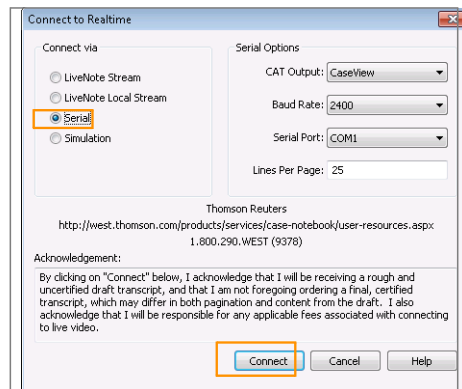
Connect to Realtime

Connect via

LiveNote Stream

LiveNote Local Stream

Serial

Simulation

Serial Options

CAT Output: CaseView

Baud Rate: 2400

Serial Port: COM1

Lines Per Page: 25

Thomson Reuters

http://west.thomson.com/products/services/case-notebook/user-resources.aspx

1.800.290.WEST (9378)

Acknowledgement:

By clicking on "Connect" below, I acknowledge that I will be receiving a rough and uncertified draft transcript, and that I am not foregoing ordering a final, certified transcript, which may differ in both pagination and content from the draft. I also acknowledge that I will be responsible for any applicable fees associated with connecting to live video.

Connect

Cancel

Help